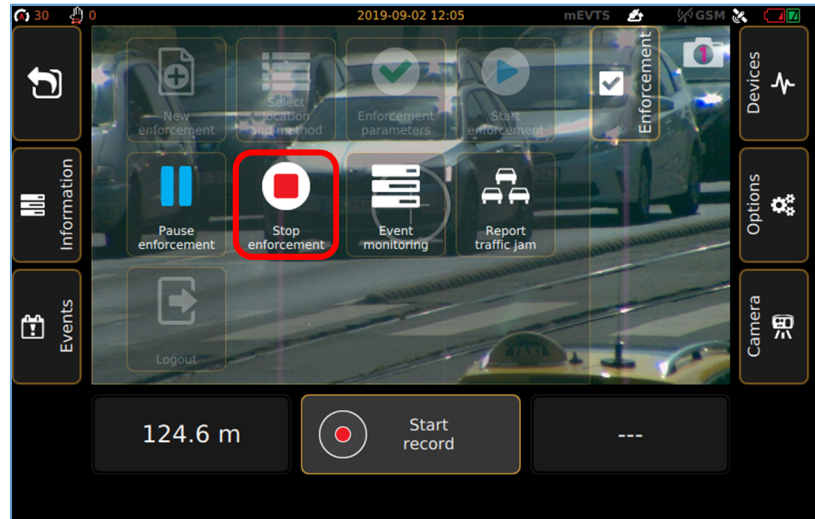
30 0 2019-09-02 12:05 mEVTS GSM

Information

Events

New enforcement

Select location and method

Enforcement parameters

Start enforcement

Enforcement

Pause enforcement

Stop enforcement

Event monitoring

Report traffic jam

Logout

Devices

Options

Camera

1

124.6 m

Start record

---